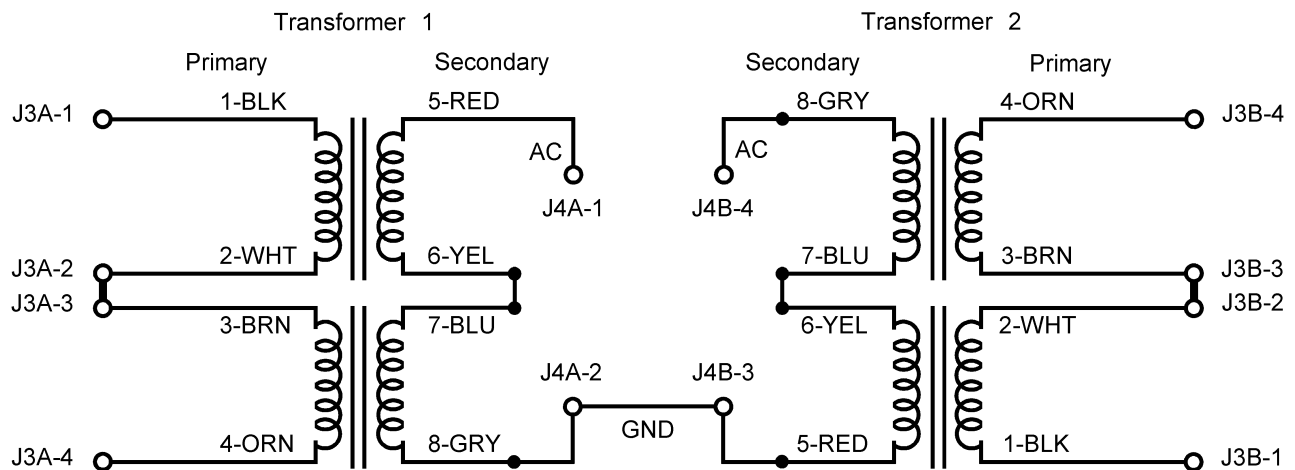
Transformer 1

Primary

Secondary

Transformer 2

Secondary

Primary

J3A-1

1-BLK

5-RED

AC

J4A-1

8-GRY

AC

J4B-4

4-ORN

J3B-4

J3A-2

2-WHT

6-YEL

7-BLU

3-BRN

J3B-3

J3A-3

3-BRN

7-BLU

6-YEL

2-WHT

J3B-2

J4A-2

J4B-3

GND

J3A-4

4-ORN

8-GRY

5-RED

1-BLK

J3B-1